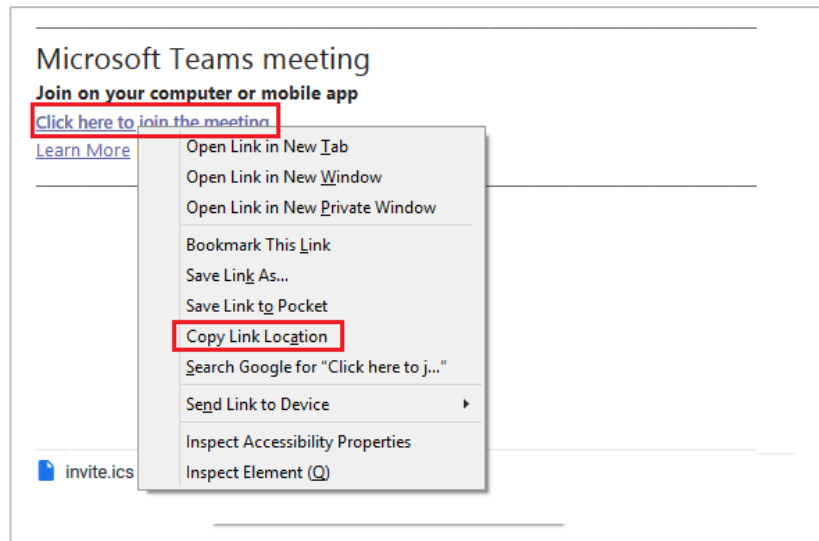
Microsoft Teams meeting

**Join on your computer or mobile app**

Click here to join the meeting

Learn More

Open Link in New Tab
Open Link in New Window
Open Link in New Private Window
Bookmark This Link
Save Link As...
Save Link to Pocket
Copy Link Location
Search Google for "Click here to j..."
Send Link to Device
Inspect Accessibility Properties
Inspect Element (Q)

invite.ics